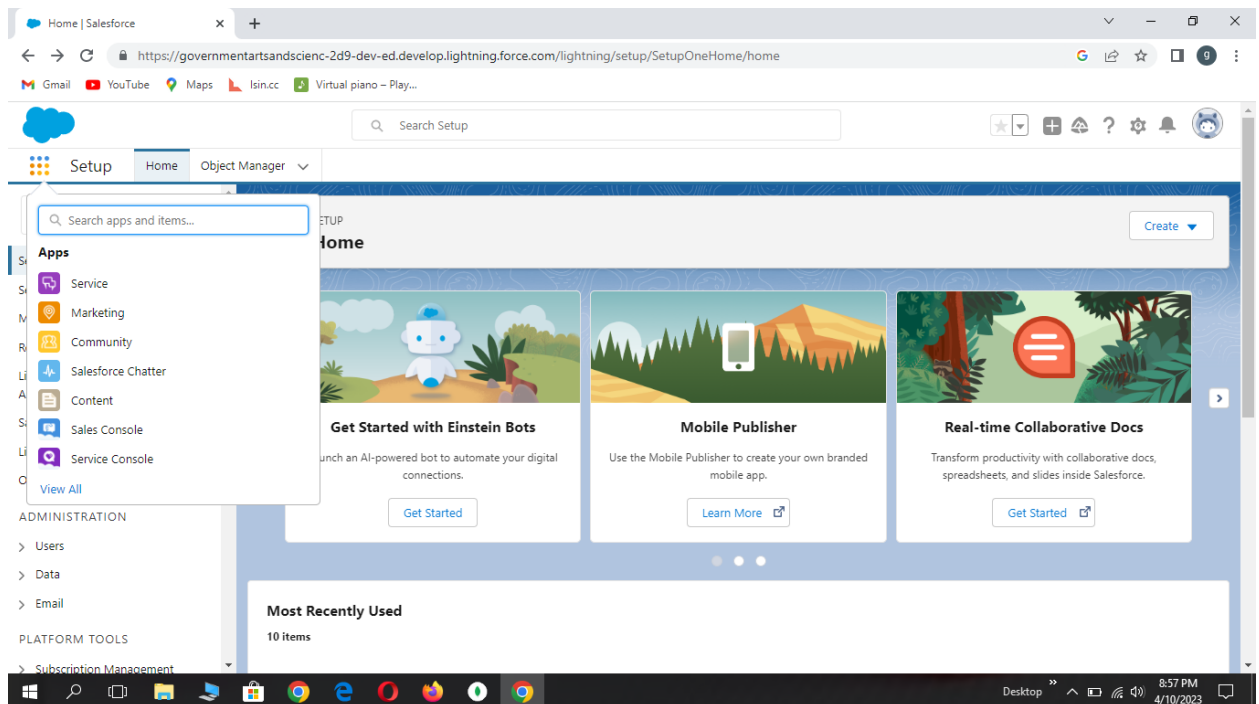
Home | Salesforce

https://governmentartsandscienc-2d9-dev-ed.develop.lightning.force.com/lightning/setup/SetupOneHome/home

Gmail YouTube Maps lsin.cc Virtual piano – Play...

Search Setup

Setup Home Object Manager

Search apps and items...

Apps

Service

Marketing

Community

Salesforce Chatter

Content

Sales Console

Service Console

View All

ADMINISTRATION

Users

Data

Email

PLATFORM TOOLS

Subscription Management

SETUP

Home

Create

Get Started with Einstein Bots

unch an AI-powered bot to automate your digital connections.

Get Started

Mobile Publisher

Use the Mobile Publisher to create your own branded mobile app.

Learn More

Real-time Collaborative Docs

Transform productivity with collaborative docs, spreadsheets, and slides inside Salesforce.

Get Started

Most Recently Used

10 items

Desktop

8:57 PM
4/10/2023